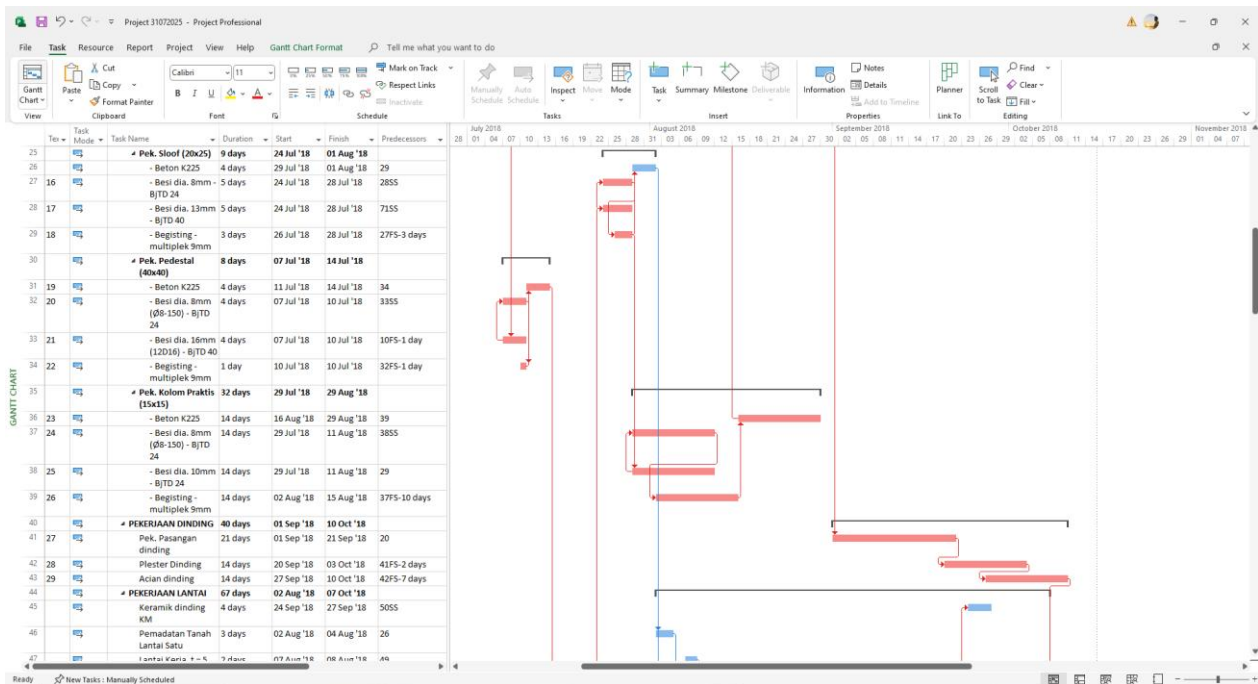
Project 31072025 - Project Professional

File Task Resource Report Project View Help Gantt Chart Format Tell me what you want to do

Gantt Chart | Paste | Cut | Copy | Format Painter | Calibri | 11 | B I U | Mark on Track | Respect Links | Inactivate | Manually Schedule | Auto Schedule | Inspect | Move | Mode | Task | Summary | Milestone | Deliverable | Information | Notes | Details | Add to Timeline | Planner | Scroll to Task | Find | Clear | Fill

View | Clipboard | Font | Schedule | Tasks | Insert | Properties | Link To | Editing

GANTT CHART

| | Tex | Task Mode | Task Name | Duration | Start | Finish | Predecessors |
|---|---|---|---|---|---|---|---|
| 25 | | | Pek. Sloof (20x25) | 9 days | 24 Jul '18 | 01 Aug '18 | |
| 26 | | | - Beton K225 | 4 days | 29 Jul '18 | 01 Aug '18 | 29 |
| 27 | 16 | | - Besi dia. 8mm - BjTD 24 | 5 days | 24 Jul '18 | 28 Jul '18 | 28SS |
| 28 | 17 | | - Besi dia. 13mm - BjTD 40 | 5 days | 24 Jul '18 | 28 Jul '18 | 71SS |
| 29 | 18 | | - Begisting - multiplek 9mm | 3 days | 26 Jul '18 | 28 Jul '18 | 27FS-3 days |
| 30 | | | Pek. Pedestal (40x40) | 8 days | 07 Jul '18 | 14 Jul '18 | |
| 31 | 19 | | - Beton K225 | 4 days | 11 Jul '18 | 14 Jul '18 | 34 |
| 32 | 20 | | - Besi dia. 8mm (Ø8-150) - BjTD 24 | 4 days | 07 Jul '18 | 10 Jul '18 | 33SS |
| 33 | 21 | | - Besi dia. 16mm (12D16) - BjTD 40 | 4 days | 07 Jul '18 | 10 Jul '18 | 10FS-1 day |
| 34 | 22 | | - Begisting - multiplek 9mm | 1 day | 10 Jul '18 | 10 Jul '18 | 32FS-1 day |
| 35 | | | Pek. Kolom Praktis (15x15) | 32 days | 29 Jul '18 | 29 Aug '18 | |
| 36 | 23 | | - Beton K225 | 14 days | 16 Aug '18 | 29 Aug '18 | 39 |
| 37 | 24 | | - Besi dia. 8mm (Ø8-150) - BjTD 24 | 14 days | 29 Jul '18 | 11 Aug '18 | 38SS |
| 38 | 25 | | - Besi dia. 10mm - BjTD 24 | 14 days | 29 Jul '18 | 11 Aug '18 | 29 |
| 39 | 26 | | - Begisting - multiplek 9mm | 14 days | 02 Aug '18 | 15 Aug '18 | 37FS-10 days |
| 40 | | | PEKERJAAN DINDING | 40 days | 01 Sep '18 | 10 Oct '18 | |
| 41 | 27 | | Pek. Pasangan dinding | 21 days | 01 Sep '18 | 21 Sep '18 | 20 |
| 42 | 28 | | Plester Dinding | 14 days | 20 Sep '18 | 03 Oct '18 | 41FS-2 days |
| 43 | 29 | | Acian dinding | 14 days | 27 Sep '18 | 10 Oct '18 | 42FS-7 days |
| 44 | | | PEKERJAAN LANTAI | 67 days | 02 Aug '18 | 07 Oct '18 | |
| 45 | | | Keramik dinding KM | 4 days | 24 Sep '18 | 27 Sep '18 | 50SS |
| 46 | | | Pemadatan Tanah Lantai Satu | 3 days | 02 Aug '18 | 04 Aug '18 | 26 |
| 47 | | | Lantai Kerja t = 5 | 2 days | 07 Aug '18 | 08 Aug '18 | 49 |

July 2018 August 2018 September 2018 October 2018 November 2018
28 01 04 07 10 13 16 19 22 25 28 31 03 06 09 12 15 18 21 24 27 30 02 05 08 11 14 17 20 23 26 29 02 05 08 11 14 17 20 23 26 29 01 04 07

Ready New Tasks : Manually Scheduled